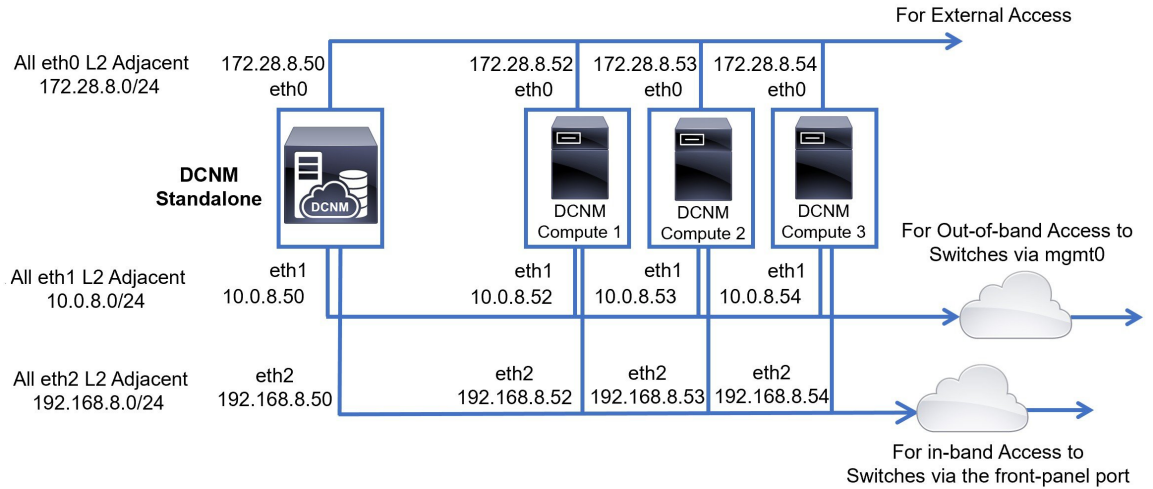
For External Access

All eth0 L2 Adjacent
172.28.8.0/24

172.28.8.50
eth0

172.28.8.52
eth0

172.28.8.53
eth0

172.28.8.54
eth0

DCNM
Standalone

DCNM

DCNM
Compute 1

DCNM
Compute 2

DCNM
Compute 3

For Out-of-band Access to Switches via mgmt0

All eth1 L2 Adjacent
10.0.8.0/24

eth1
10.0.8.50

eth1
10.0.8.52

eth1
10.0.8.53

eth1
10.0.8.54

All eth2 L2 Adjacent
192.168.8.0/24

eth2
192.168.8.50

eth2
192.168.8.52

eth2
192.168.8.53

eth2
192.168.8.54

For in-band Access to Switches via the front-panel port